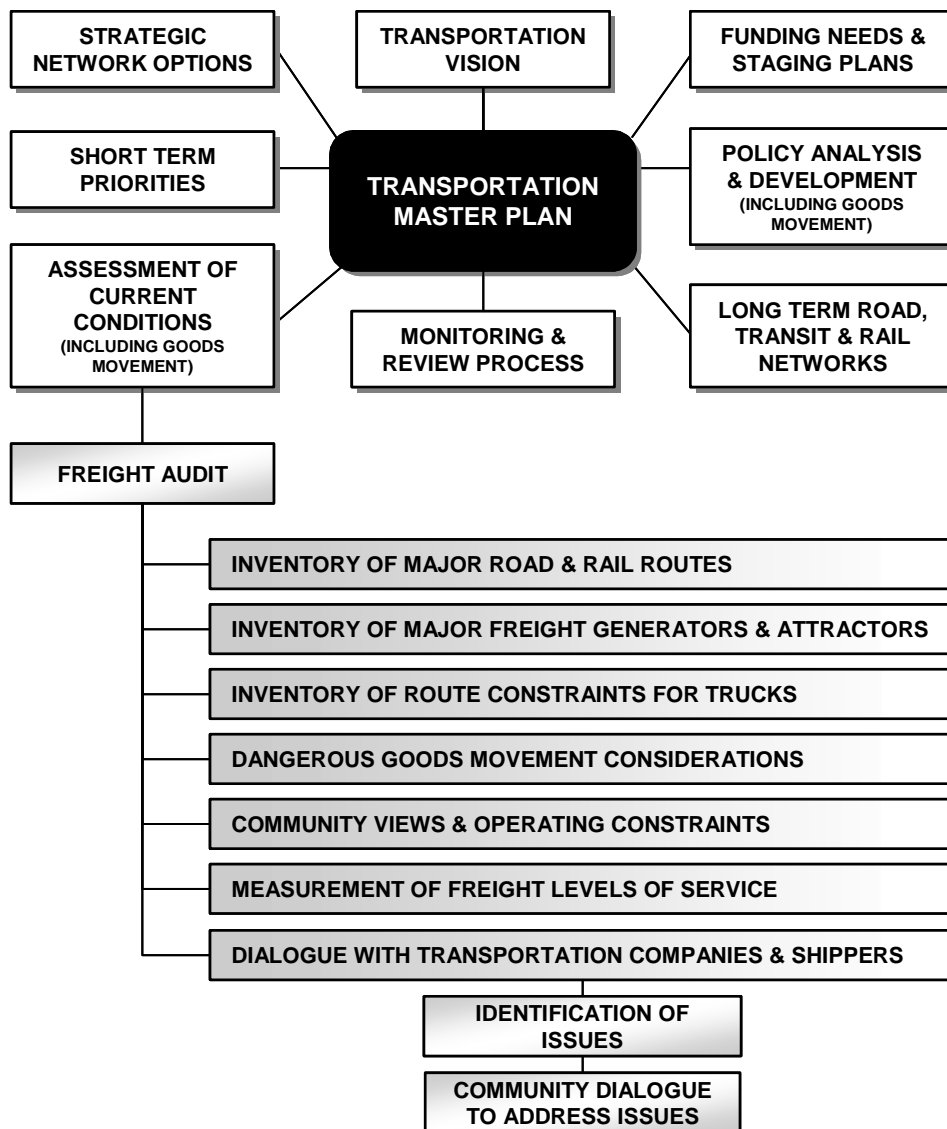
STRATEGIC NETWORK OPTIONS

TRANSPORTATION VISION

FUNDING NEEDS & STAGING PLANS

SHORT TERM PRIORITIES

TRANSPORTATION MASTER PLAN

POLICY ANALYSIS & DEVELOPMENT (INCLUDING GOODS MOVEMENT)

ASSESSMENT OF CURRENT CONDITIONS (INCLUDING GOODS MOVEMENT)

MONITORING & REVIEW PROCESS

LONG TERM ROAD, TRANSIT & RAIL NETWORKS

FREIGHT AUDIT

INVENTORY OF MAJOR ROAD & RAIL ROUTES

INVENTORY OF MAJOR FREIGHT GENERATORS & ATTRACTORS

INVENTORY OF ROUTE CONSTRAINTS FOR TRUCKS

DANGEROUS GOODS MOVEMENT CONSIDERATIONS

COMMUNITY VIEWS & OPERATING CONSTRAINTS

MEASUREMENT OF FREIGHT LEVELS OF SERVICE

DIALOGUE WITH TRANSPORTATION COMPANIES & SHIPPERS

IDENTIFICATION OF ISSUES

COMMUNITY DIALOGUE TO ADDRESS ISSUES